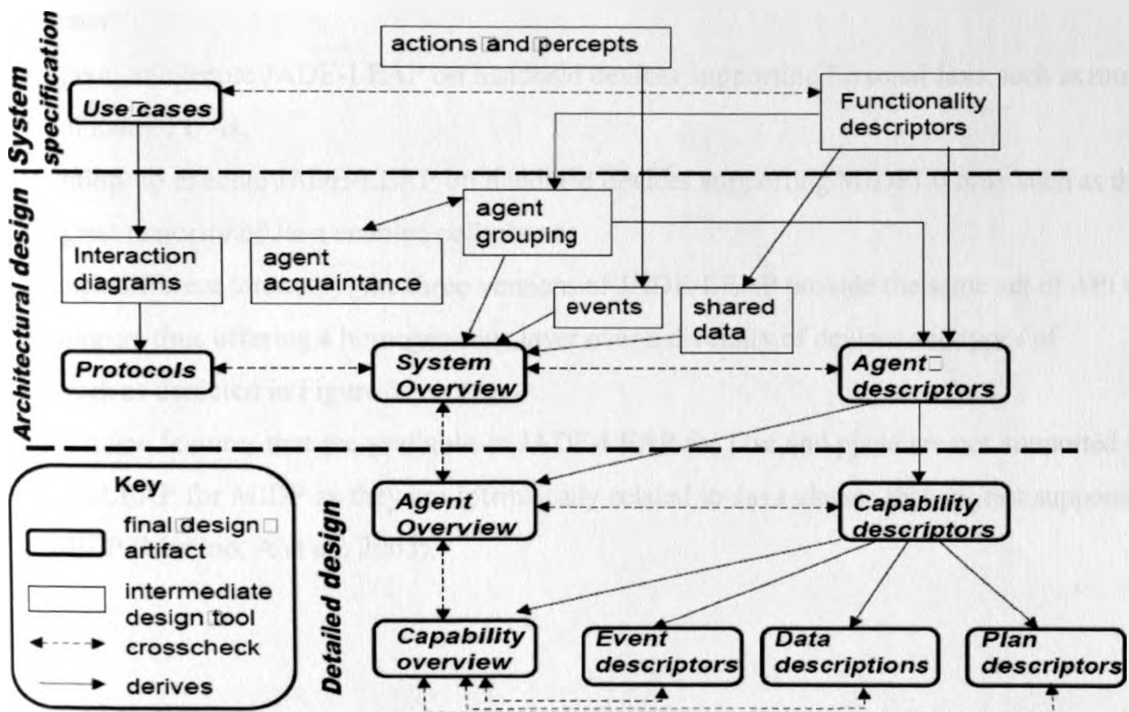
System specification

actions and percepts

Use cases

Functionality descriptors

Architectural design

agent grouping

Interaction diagrams

agent acquaintance

events

shared data

Protocols

System Overview

Agent descriptors

Key

final design artifact

intermediate design tool

crosscheck

derives

Detailed design

Agent Overview

Capability descriptors

Capability overview

Event descriptors

Data descriptions

Plan descriptors